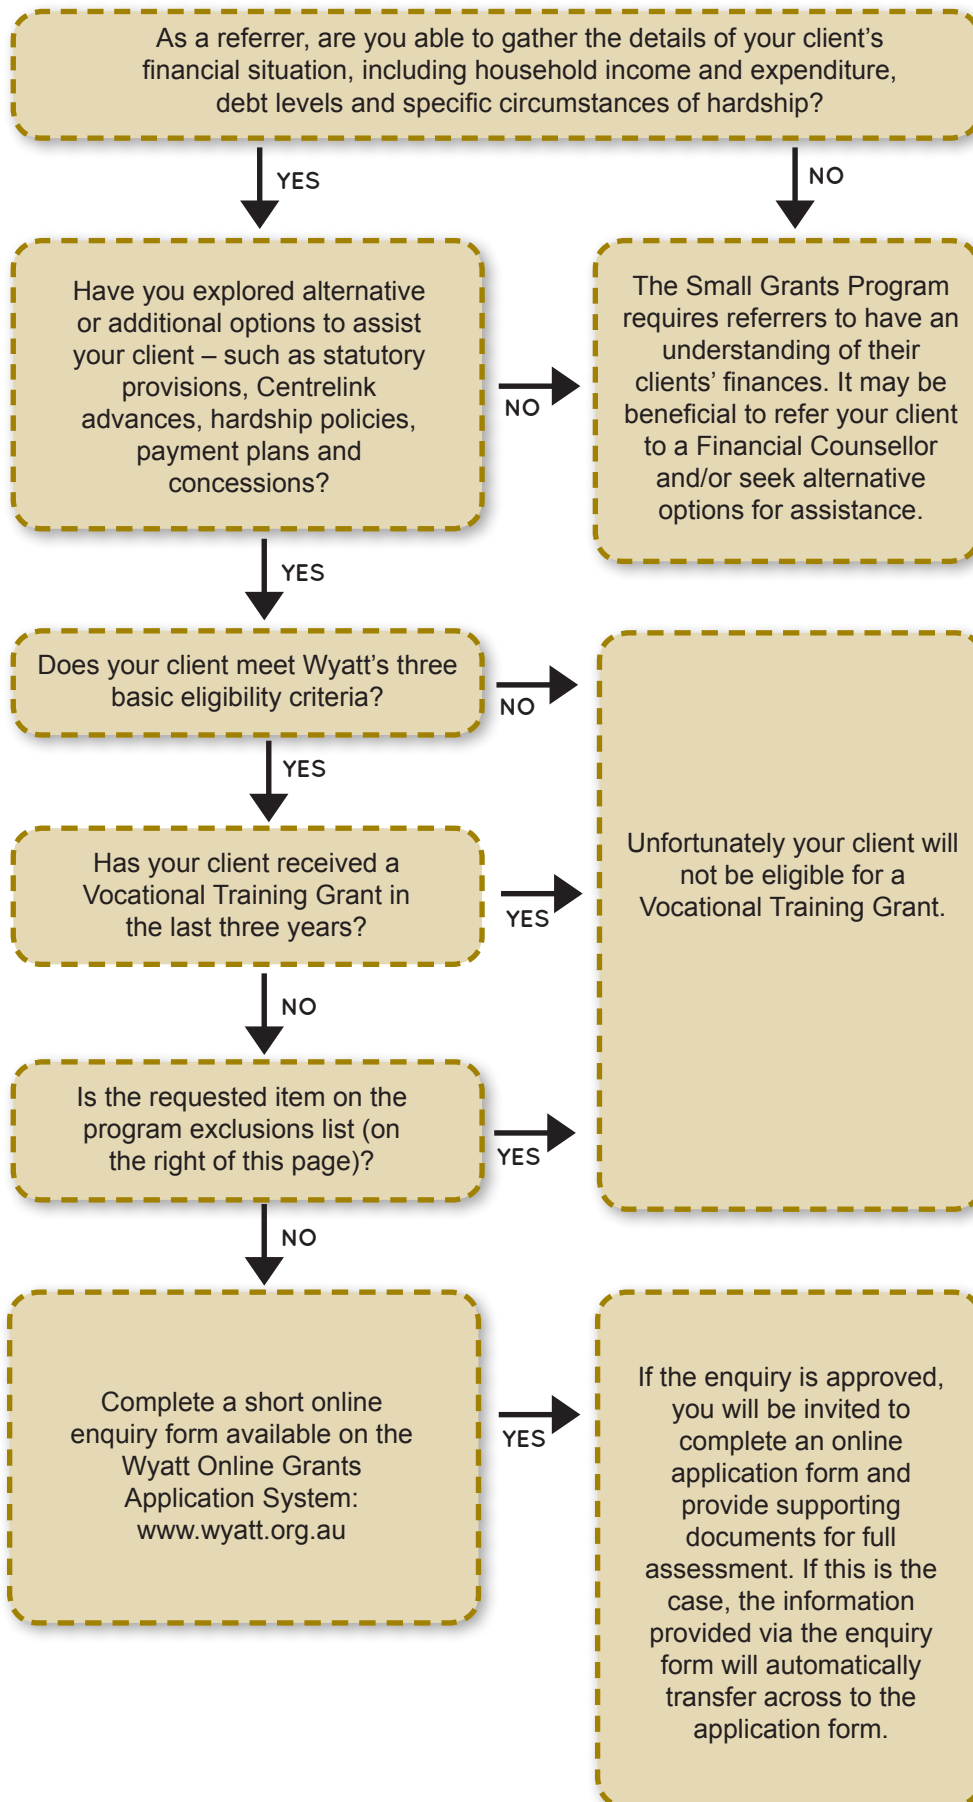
As a referrer, are you able to gather the details of your client's financial situation, including household income and expenditure, debt levels and specific circumstances of hardship?

YES

NO

Have you explored alternative or additional options to assist your client – such as statutory provisions, Centrelink advances, hardship policies, payment plans and concessions?

NO

The Small Grants Program requires referrers to have an understanding of their clients' finances. It may be beneficial to refer your client to a Financial Counsellor and/or seek alternative options for assistance.

YES

Does your client meet Wyatt's three basic eligibility criteria?

NO

YES

Has your client received a Vocational Training Grant in the last three years?

YES

Unfortunately your client will not be eligible for a Vocational Training Grant.

NO

Is the requested item on the program exclusions list (on the right of this page)?

YES

NO

Complete a short online enquiry form available on the Wyatt Online Grants Application System: www.wyatt.org.au

YES

If the enquiry is approved, you will be invited to complete an online application form and provide supporting documents for full assessment. If this is the case, the information provided via the enquiry form will automatically transfer across to the application form.